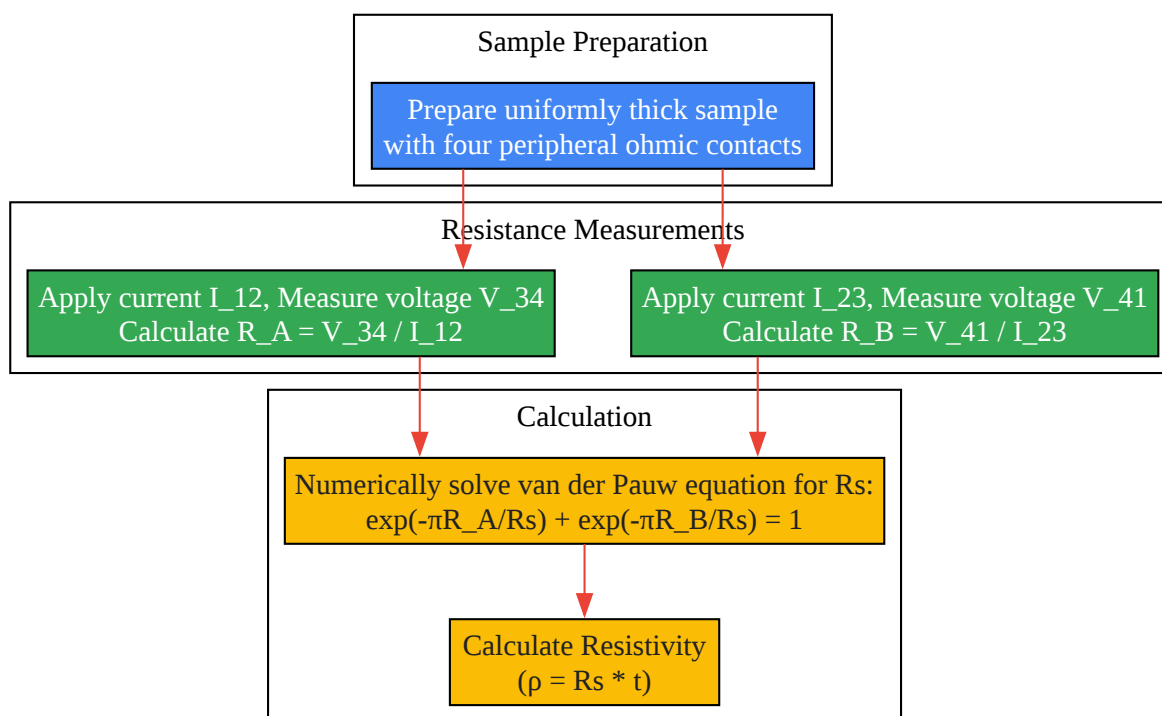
Sample Preparation

Prepare uniformly thick sample with four peripheral ohmic contacts

Resistance Measurements

Apply current I_12, Measure voltage V_34
Calculate R_A = V_34 / I_12

Apply current I_23, Measure voltage V_41
Calculate R_B = V_41 / I_23

Calculation

Numerically solve van der Pauw equation for Rs:
exp(-πR_A/Rs) + exp(-πR_B/Rs) = 1

Calculate Resistivity
(ρ = Rs * t)